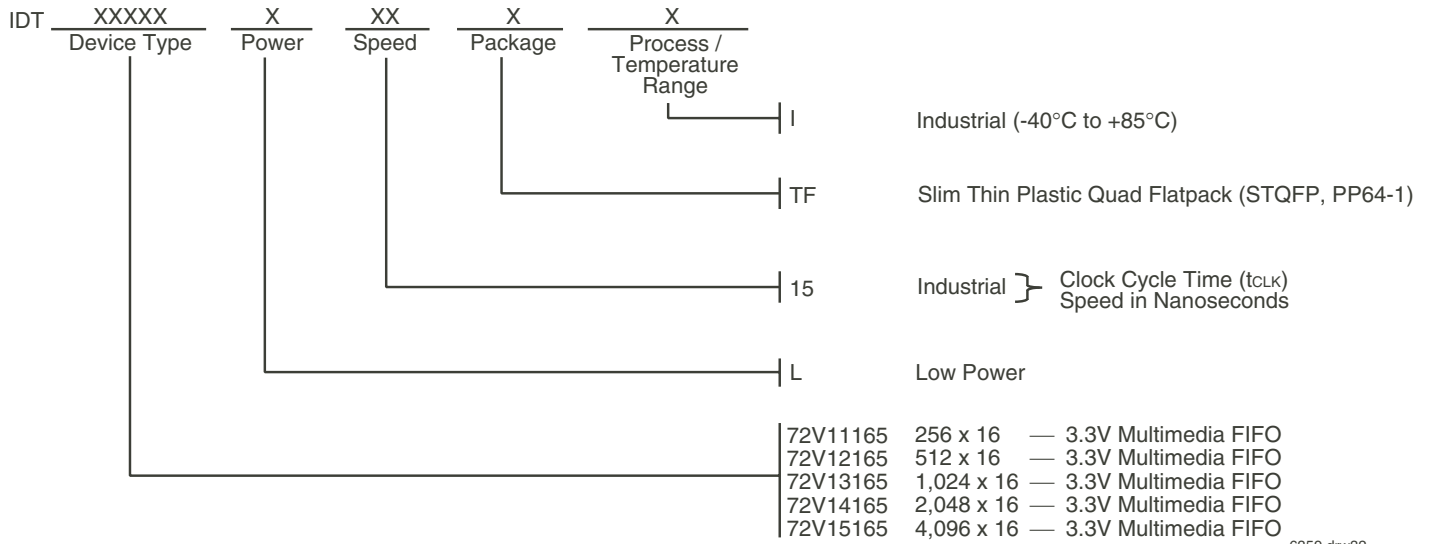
IDT XXXXX X XX X X
Device Type Power Speed Package Process / Temperature Range

I Industrial (-40°C to +85°C)

TF Slim Thin Plastic Quad Flatpack (STQFP, PP64-1)

15 Industrial Clock Cycle Time ($t_{CLK}$) Speed in Nanoseconds

L Low Power

72V11165 256 x 16 — 3.3V Multimedia FIFO
72V12165 512 x 16 — 3.3V Multimedia FIFO
72V13165 1,024 x 16 — 3.3V Multimedia FIFO
72V14165 2,048 x 16 — 3.3V Multimedia FIFO
72V15165 4,096 x 16 — 3.3V Multimedia FIFO

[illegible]